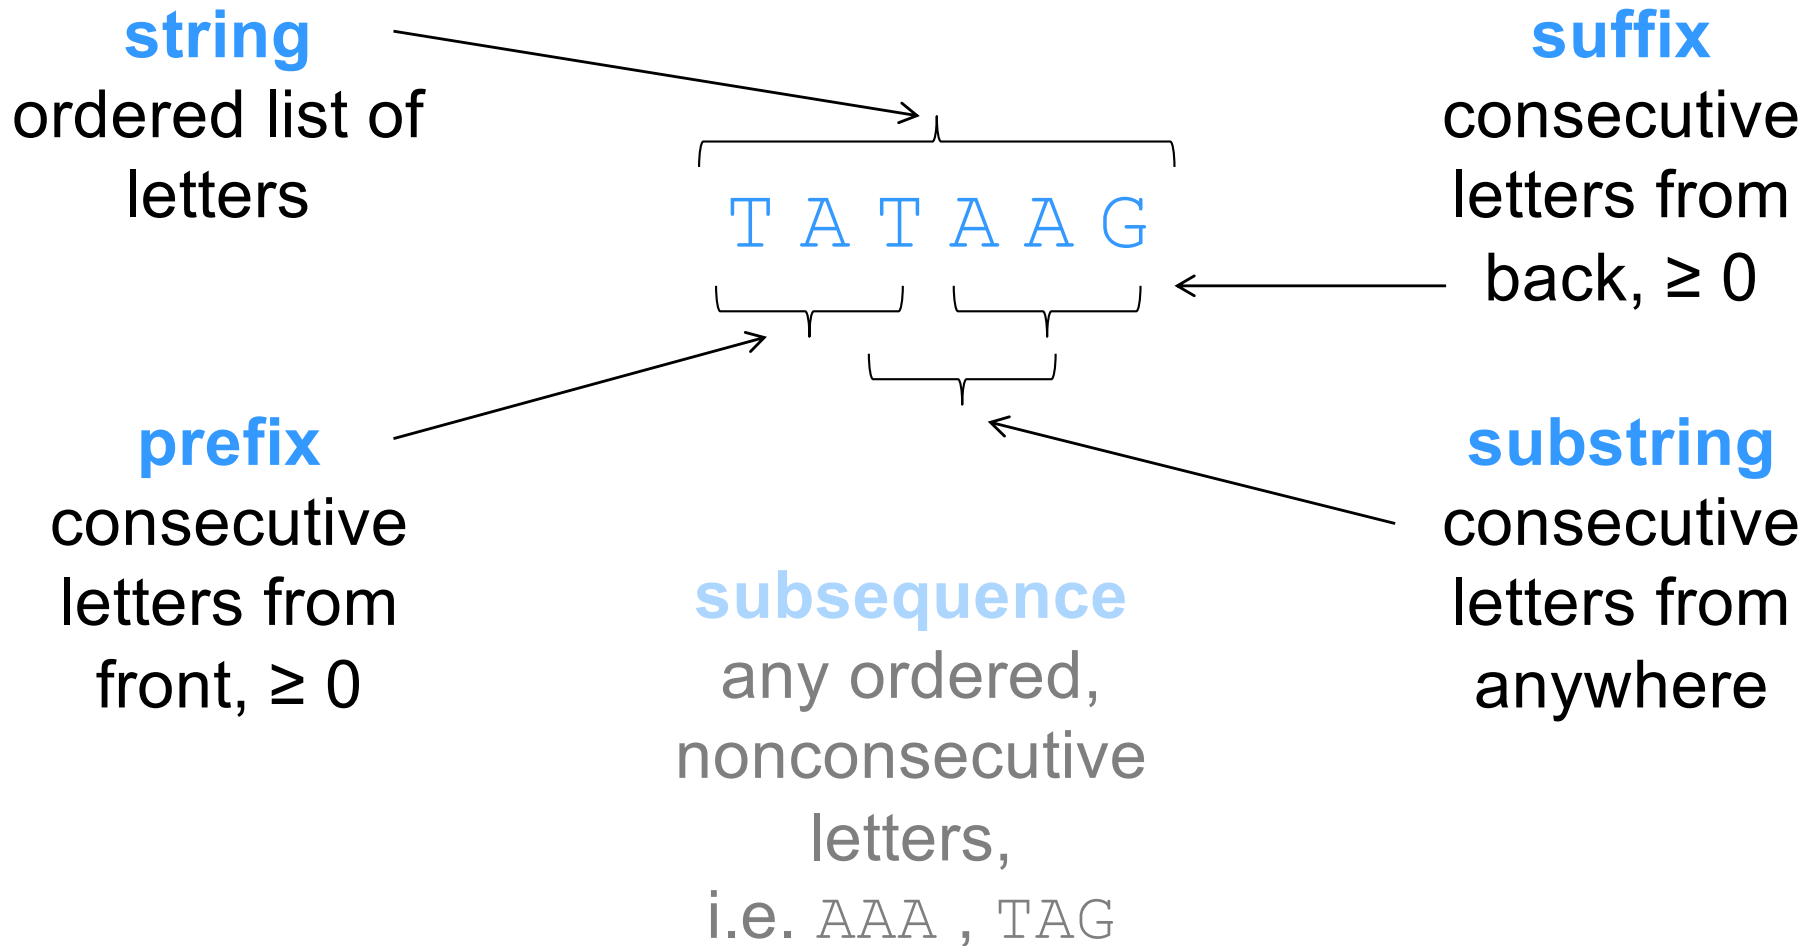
string
ordered list of letters

suffix
consecutive letters from back, ≥ 0

T A T A A G

prefix
consecutive letters from front, ≥ 0

substring
consecutive letters from anywhere

subsequence
any ordered, nonconsecutive letters,
i.e. AAA , TAG